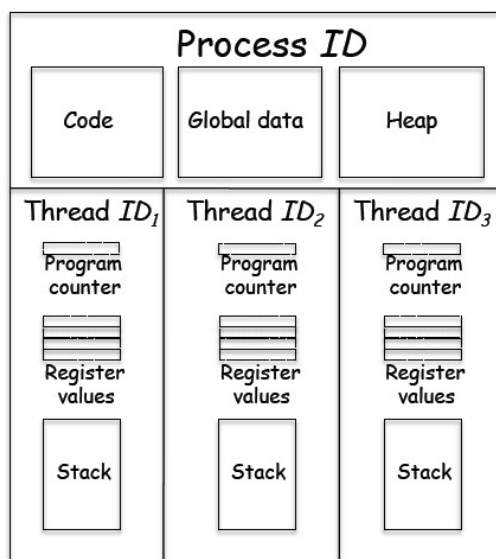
Process ID

Code

Global data

Heap

Thread $ID_1$

Program counter

Register values

Stack

Thread $ID_2$

Program counter

Register values

Stack

Thread $ID_3$

Program counter

Register values

Stack